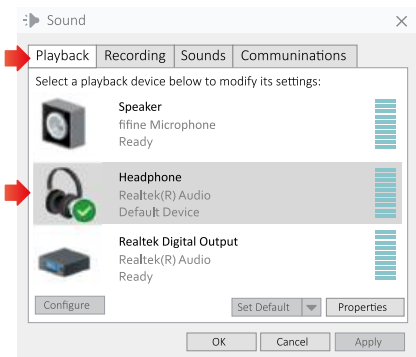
Sound

Playback | Recording | Sounds | Communinations

Select a playback device below to modify its settings:

Speaker
fifine Microphone
Ready

Headphone
Realtek(R) Audio
Default Device

Realtek Digital Output
Realtek(R) Audio
Ready

Configure
Set Default
Properties

OK
Cancel
Apply